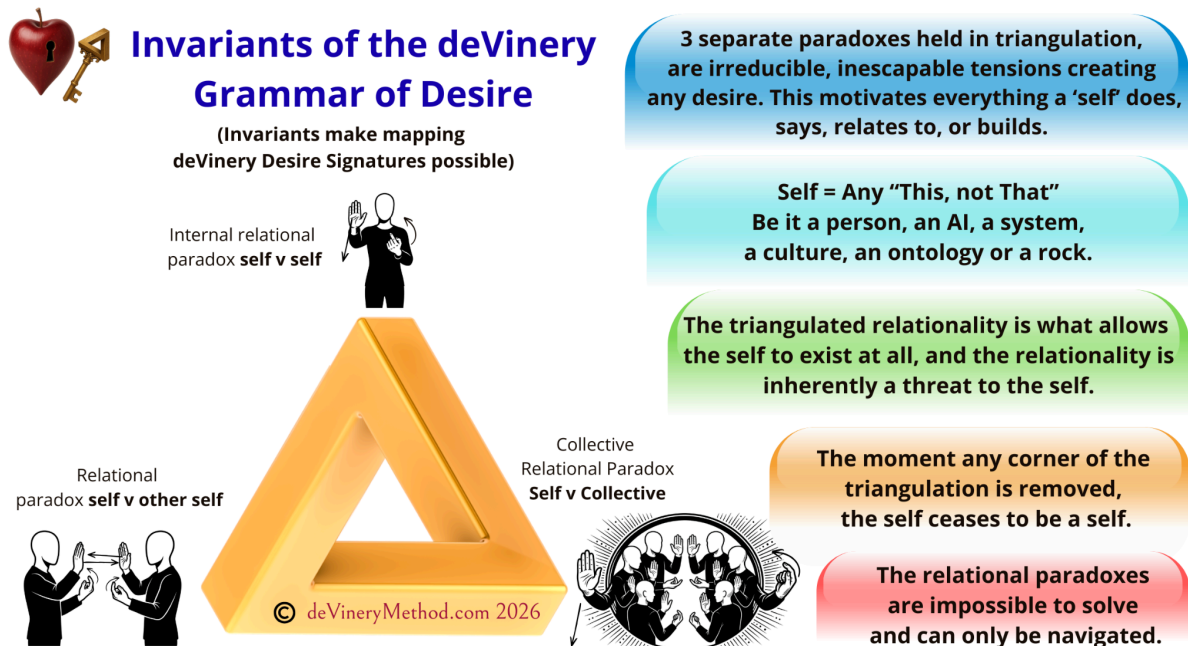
Invariants of the deVinery Grammar of Desire

(Invariants make mapping deVinery Desire Signatures possible)

Internal relational paradox **self v self**

Relational paradox **self v other self**

Collective Relational Paradox **Self v Collective**

© deVineryMethod.com 2026

3 separate paradoxes held in triangulation, are irreducible, inescapable tensions creating any desire. This motivates everything a 'self' does, says, relates to, or builds.

Self = Any "This, not That" Be it a person, an AI, a system, a culture, an ontology or a rock.

The triangulated relationality is what allows the self to exist at all, and the relationality is inherently a threat to the self.

The moment any corner of the triangulation is removed, the self ceases to be a self.

The relational paradoxes are impossible to solve and can only be navigated.